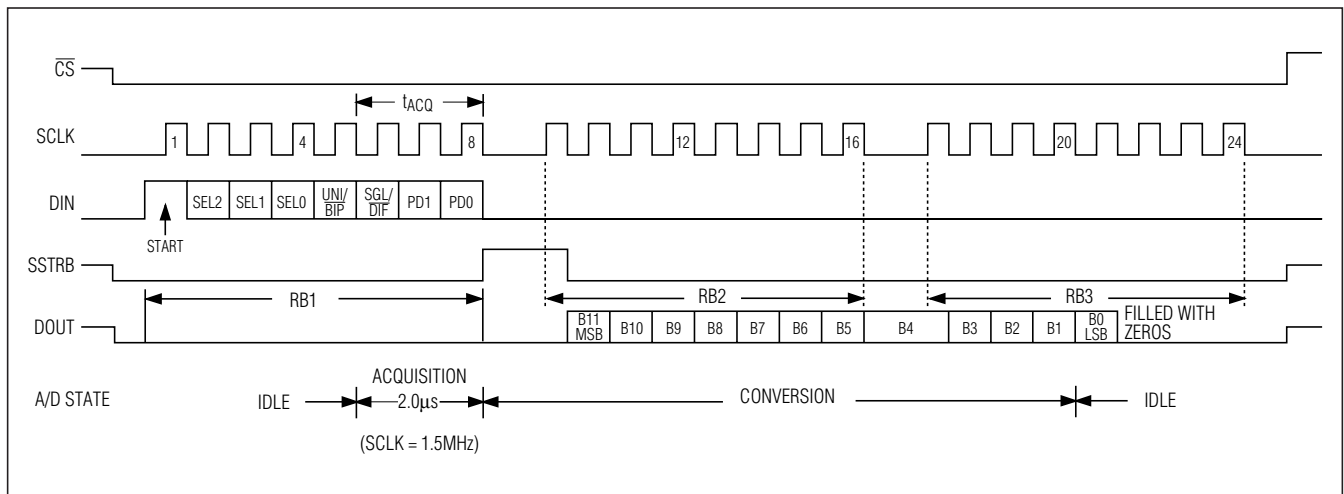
$\overline{CS}$

$t_{ACQ}$

SCLK 1 4 8 12 16 20 24

DIN START SEL2 SEL1 SEL0 $\frac{\overline{UNI}}{BIP}$ $\frac{SGL}{\overline{DIF}}$ PD1 PD0

SSTRB

RB1 RB2 RB3

DOUT B11 MSB B10 B9 B8 B7 B6 B5 B4 B3 B2 B1 B0 LSB FILLED WITH ZEROS

A/D STATE IDLE ACQUISITION 2.0µs CONVERSION IDLE

(SCLK = 1.5MHz)